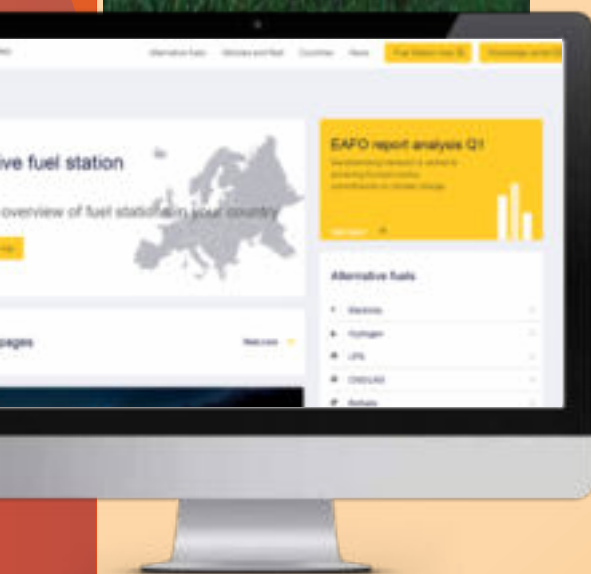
Alternative fuels Vehicles and fleet Countries News Fuel Station map Knowledge portal

ive fuel station

overview of fuel stations in your country

pages

Read more

EAFO report analysis Q1

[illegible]

Read more

Alternative fuels

Electricity

Hydrogen

LPG

CNG/LNG

Biofuels